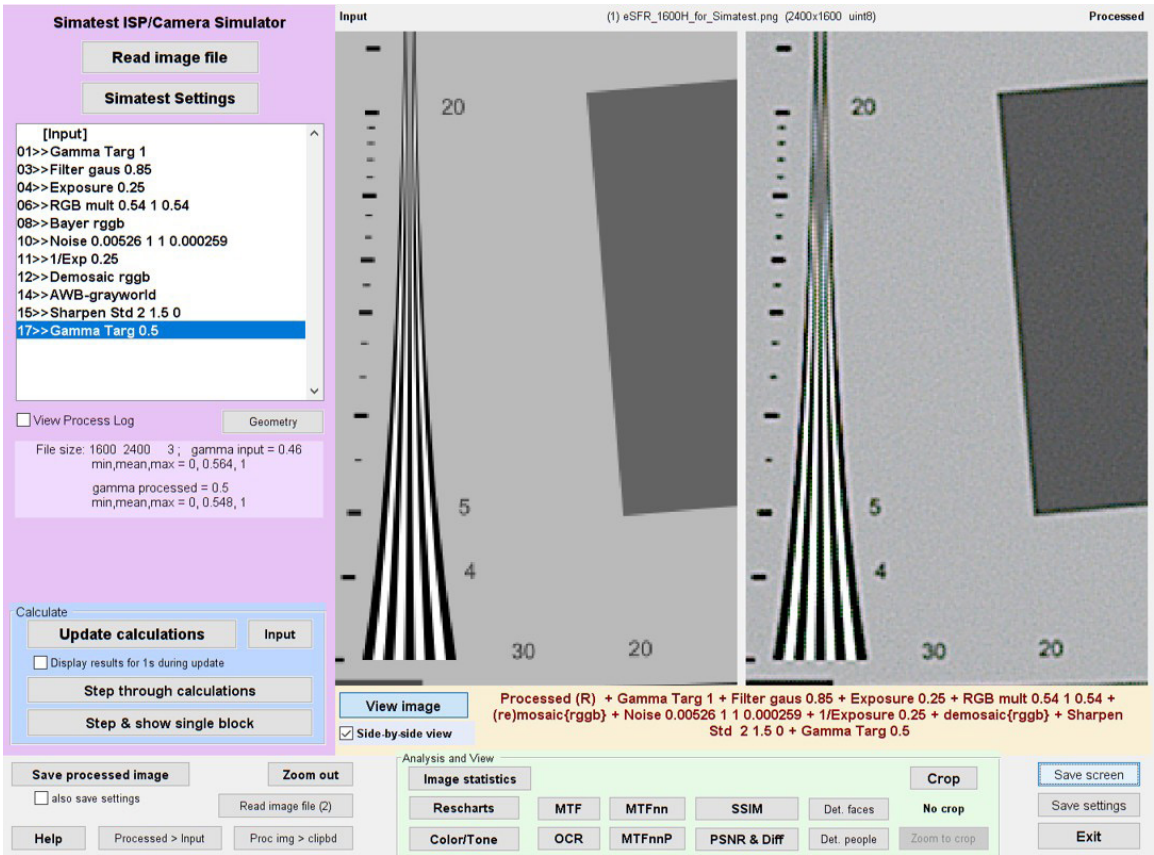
Simatest ISP/Camera Simulator

Read image file

Simatest Settings

[Input]
01>>Gamma Targ 1
03>>Filter gaus 0.85
04>>Exposure 0.25
06>>RGB mult 0.54 1 0.54
08>>Bayer rggb
10>>Noise 0.00526 1 1 0.000259
11>>1/Exp 0.25
12>>Demosaic rggb
14>>AWB-grayworld
15>>Sharpen Std 2 1.5 0
17>>Gamma Targ 0.5

View Process Log

Geometry

File size: 1600 2400 3 ; gamma input = 0.46
min,mean,max = 0, 0.564, 1

gamma processed = 0.5
min,mean,max = 0, 0.548, 1

Calculate

Update calculations

Input

Display results for 1s during update

Step through calculations

Step & show single block

Input

(1) eSFR_1600H_for_Simatest.png (2400x1600 uint8)

Processed

20

5

4

30

20

20

5

4

30

20

View image

Side-by-side view

Processed (R) + Gamma Targ 1 + Filter gaus 0.85 + Exposure 0.25 + RGB mult 0.54 1 0.54 + (re)mosaic{rggb} + Noise 0.00526 1 1 0.000259 + 1/Exposure 0.25 + demosaic{rggb} + Sharpen Std 2 1.5 0 + Gamma Targ 0.5

Save processed image

Zoom out

also save settings

Read image file (2)

Help

Processed > Input

Proc img > clipbd

Analysis and View

Image statistics

Crop

Rescharts

MTF

MTFnn

SSIM

Det. faces

No crop

Color/Tone

OCR

MTFnnP

PSNR & Diff

Det. people

Zoom to crop

Save screen

Save settings

Exit